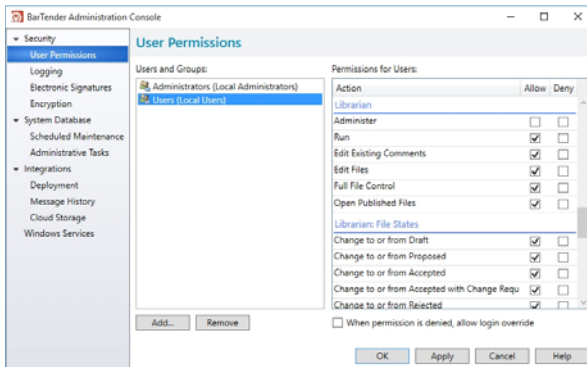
BarTender Administration Console

Security
User Permissions
Logging
Electronic Signatures
Encryption
System Database
Scheduled Maintenance
Administrative Tasks
Integrations
Deployment
Message History
Cloud Storage
Windows Services

User Permissions

Users and Groups:
Administrators (Local Administrators)
Users (Local Users)

Permissions for Users:

| Action | Allow | Deny |
|---|---|---|
| Librarian | | |
| Administer | | |
| Run | ✓ | |
| Edit Existing Comments | ✓ | |
| Edit Files | ✓ | |
| Full File Control | ✓ | |
| Open Published Files | ✓ | |
| Librarian: File States | | |
| Change to or from Draft | ✓ | |
| Change to or from Proposed | ✓ | |
| Change to or from Accepted | ✓ | |
| Change to or from Accepted with Change Requ | ✓ | |
| Change to or from Rejected | ✓ | |

Add... Remove

When permission is denied, allow login override

OK Apply Cancel Help